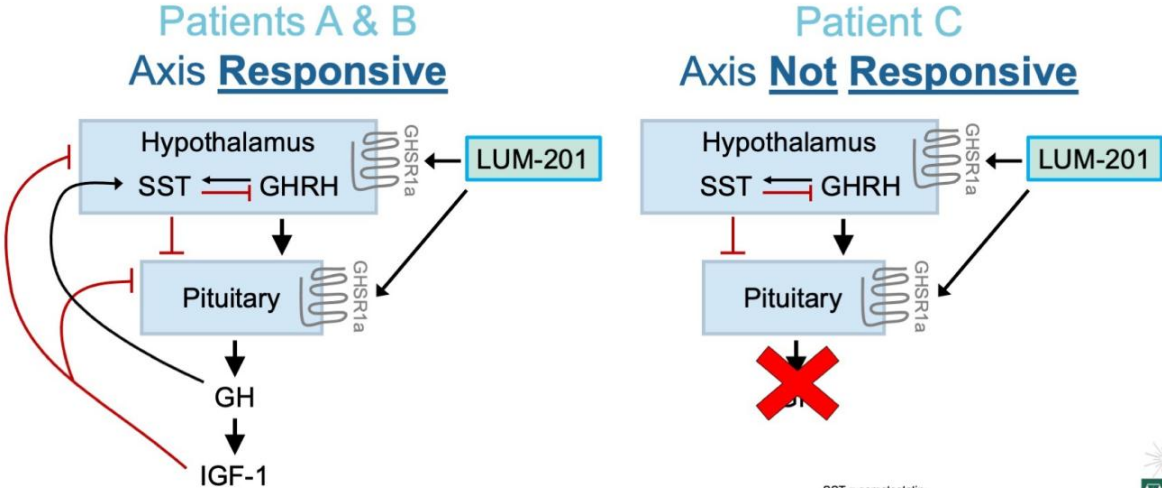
Patients A & B
Axis Responsive

Hypothalamus
SST GHRH
GHSR1a
LUM-201
Pituitary
GHSR1a
GH
IGF-1

Patient C
Axis Not Responsive

Hypothalamus
SST GHRH
GHSR1a
LUM-201
Pituitary
GHSR1a
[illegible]

SST = somatostatin